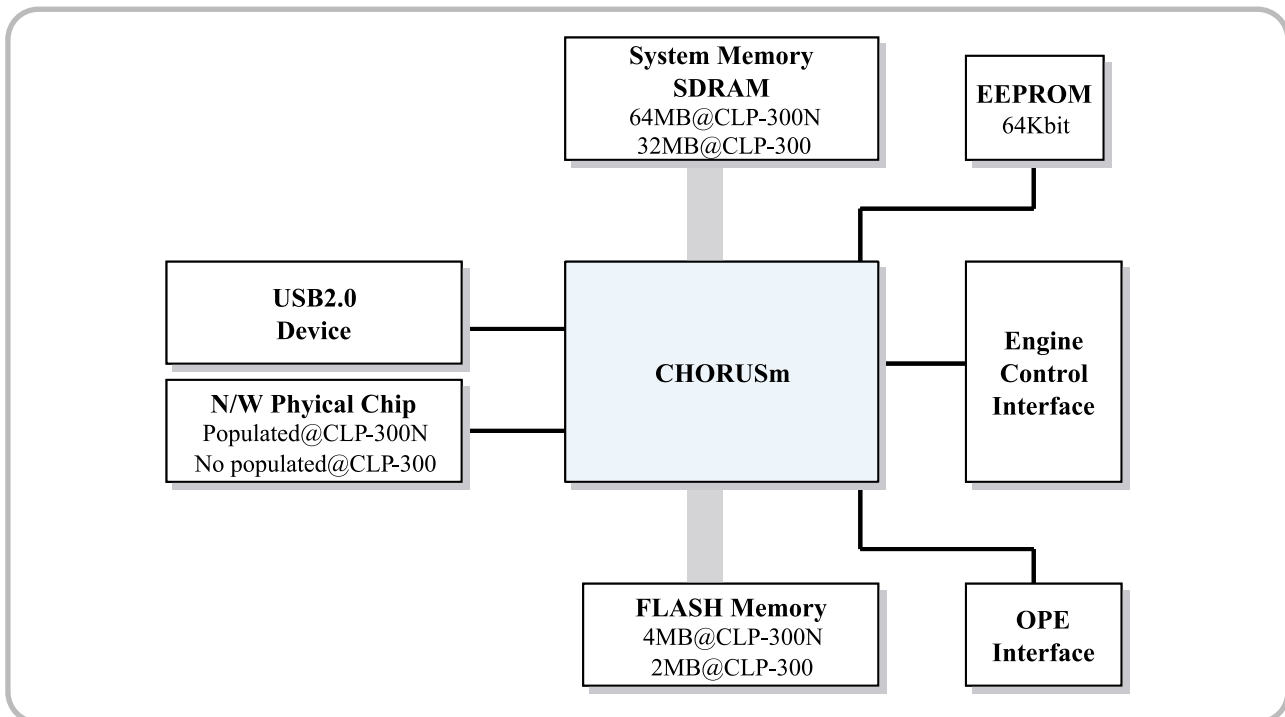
System Memory
SDRAM
64MB@CLP-300N
32MB@CLP-300

EEPROM
64Kbit

USB2.0
Device

CHORUSm

Engine
Control
Interface

N/W Phyical Chip
Populated@CLP-300N
No populated@CLP-300

FLASH Memory
4MB@CLP-300N
2MB@CLP-300

OPE
Interface